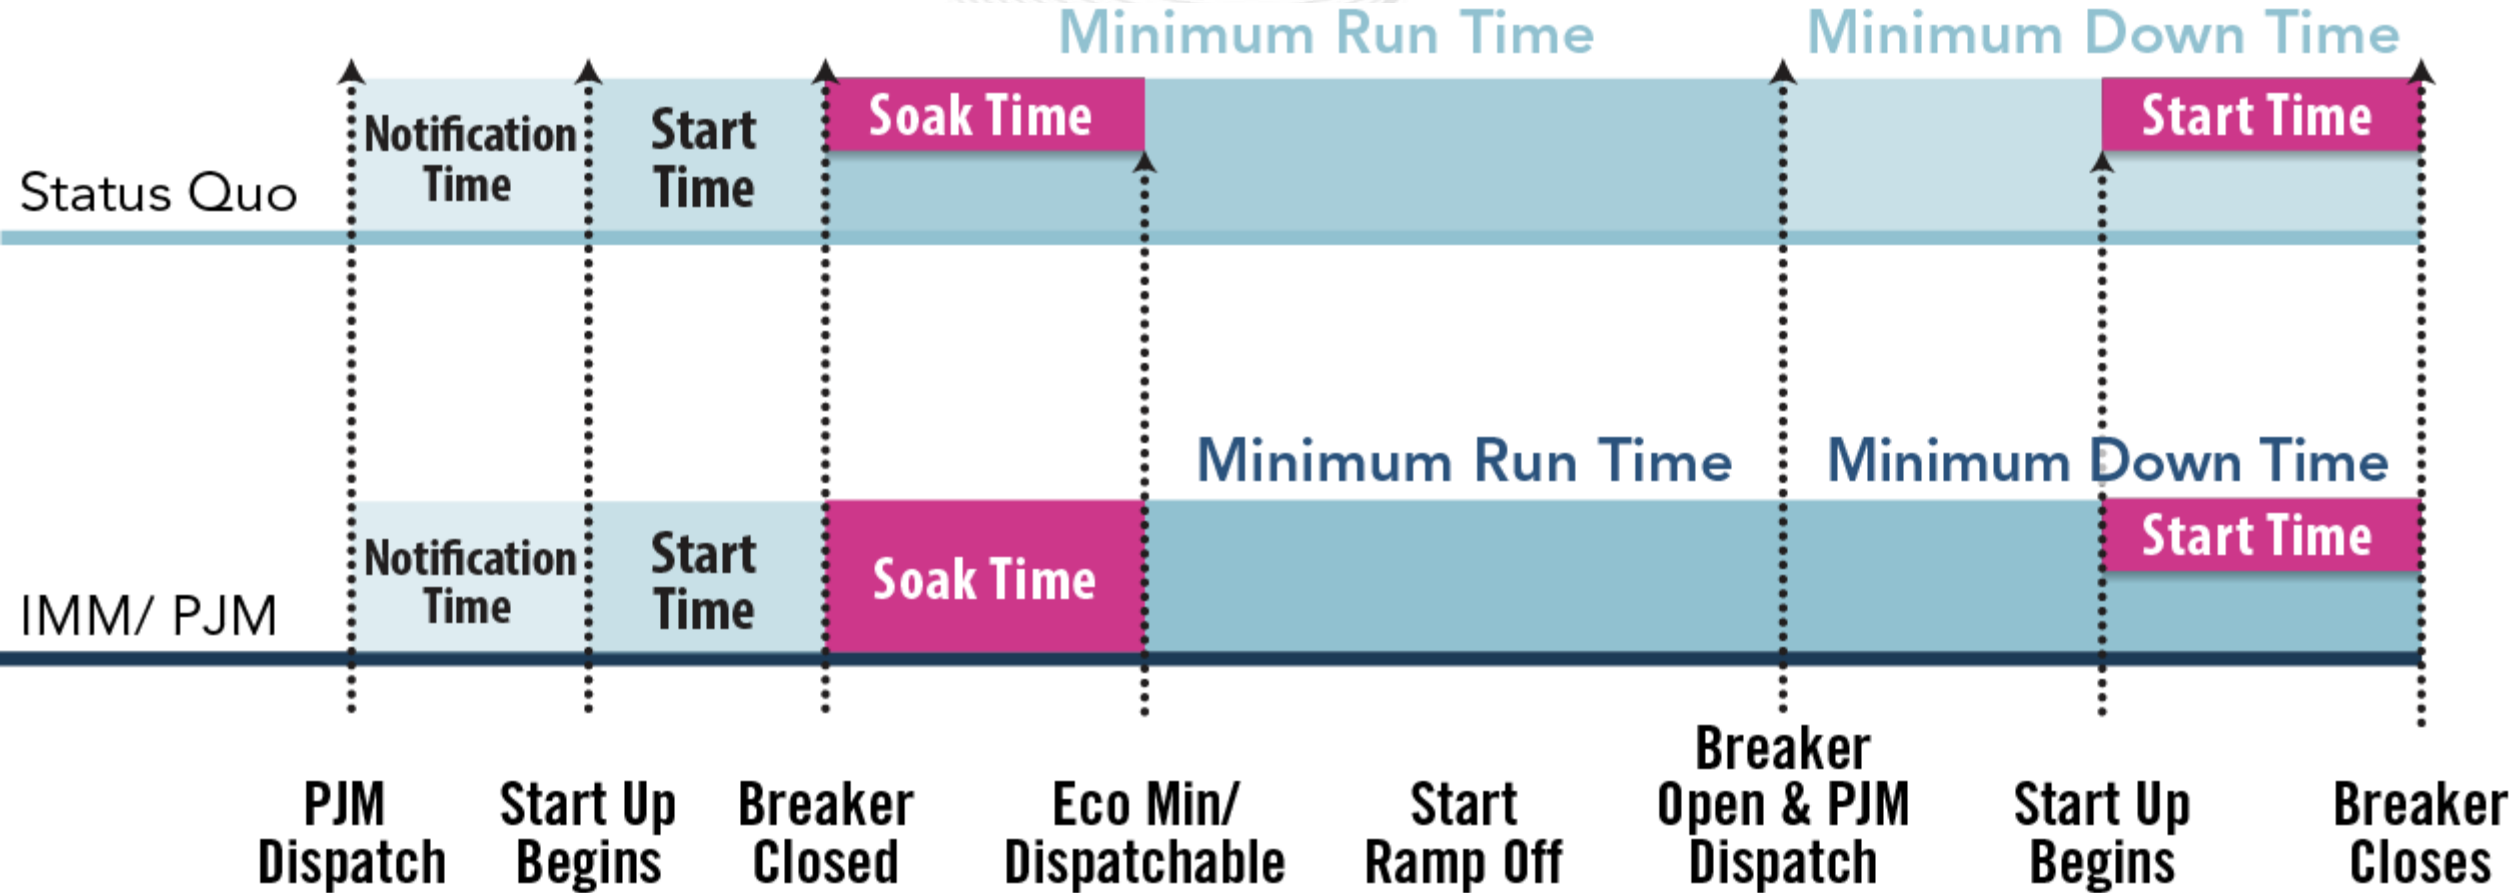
Minimum Run Time

Minimum Down Time

Status Quo

Notification Time

Start Time

Soak Time

Start Time

Minimum Run Time

Minimum Down Time

IMM/ PJM

Notification Time

Start Time

Soak Time

Start Time

PJM Dispatch

Start Up Begins

Breaker Closed

Eco Min/ Dispatchable

Start Ramp Off

Breaker Open & PJM Dispatch

Start Up Begins

Breaker Closes